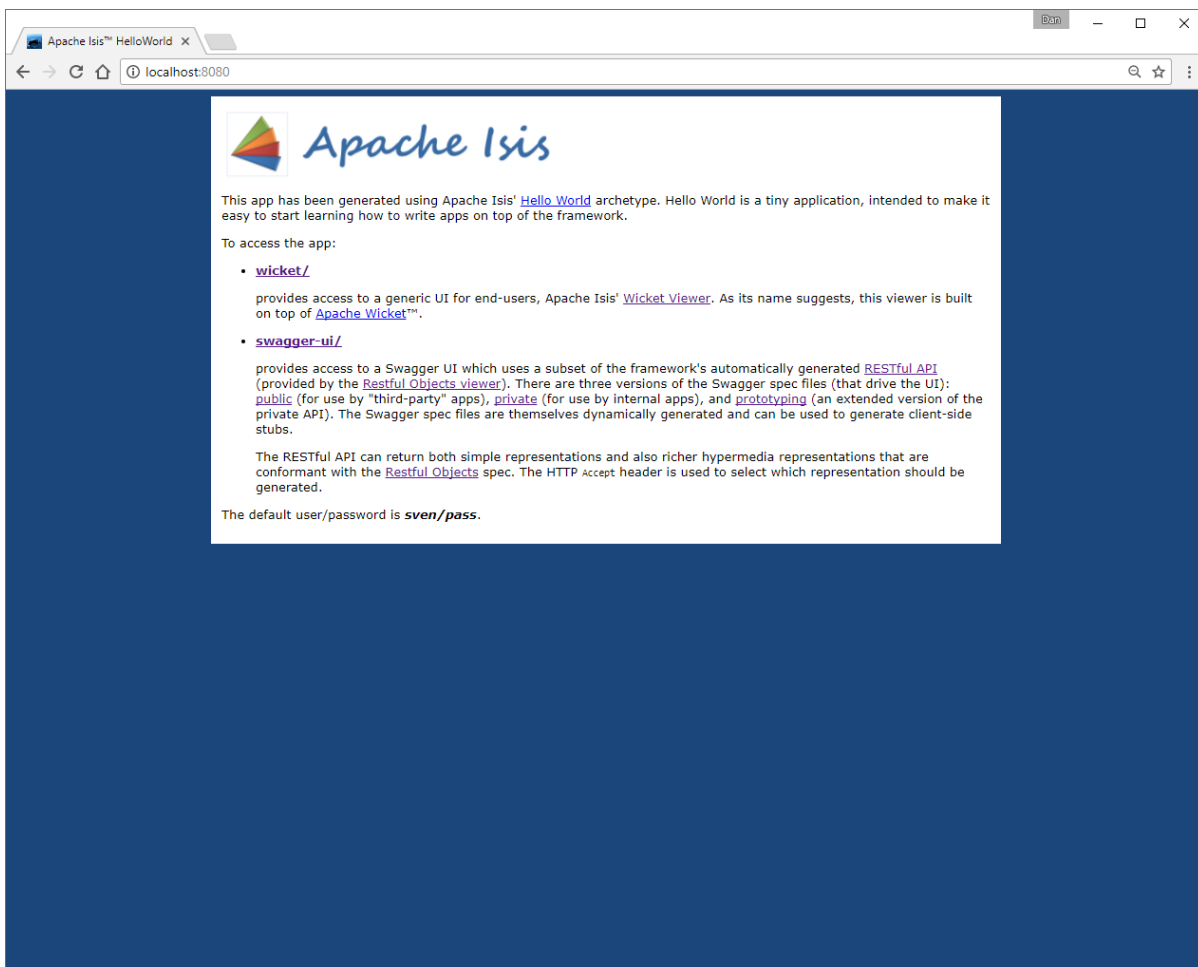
Apache Isis™ HelloWorld ×

Dan

localhost:8080

Apache Isis

This app has been generated using Apache Isis' Hello World archetype. Hello World is a tiny application, intended to make it easy to start learning how to write apps on top of the framework.

To access the app:

- **wicket/**

  provides access to a generic UI for end-users, Apache Isis' Wicket Viewer. As its name suggests, this viewer is built on top of Apache Wicket™.

- **swagger-ui/**

  provides access to a Swagger UI which uses a subset of the framework's automatically generated RESTful API (provided by the Restful Objects viewer). There are three versions of the Swagger spec files (that drive the UI): public (for use by "third-party" apps), private (for use by internal apps), and prototyping (an extended version of the private API). The Swagger spec files are themselves dynamically generated and can be used to generate client-side stubs.

  The RESTful API can return both simple representations and also richer hypermedia representations that are conformant with the Restful Objects spec. The HTTP Accept header is used to select which representation should be generated.

The default user/password is ***sven/pass***.